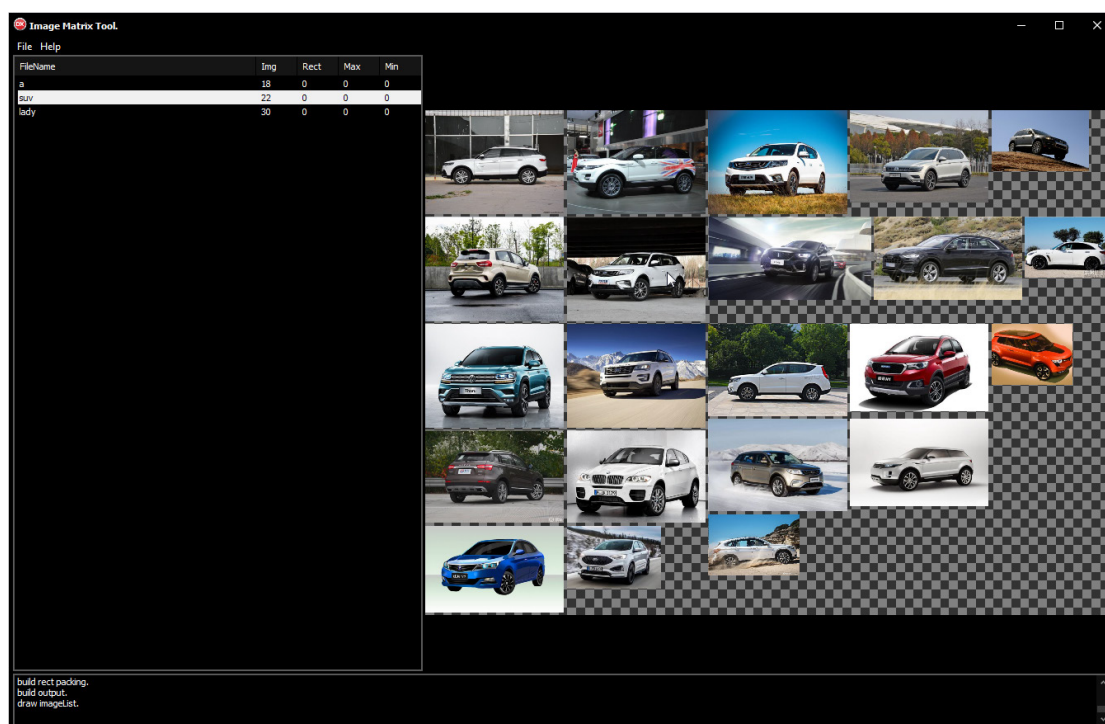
Image Matrix Tool.

File Help

| FileName | Img | Rect | Max | Min |
|---|---|---|---|---|
| a | 18 | 0 | 0 | 0 |
| suv | 22 | 0 | 0 | 0 |
| lady | 30 | 0 | 0 | 0 |

build rect packing.
build output.
draw imageList.